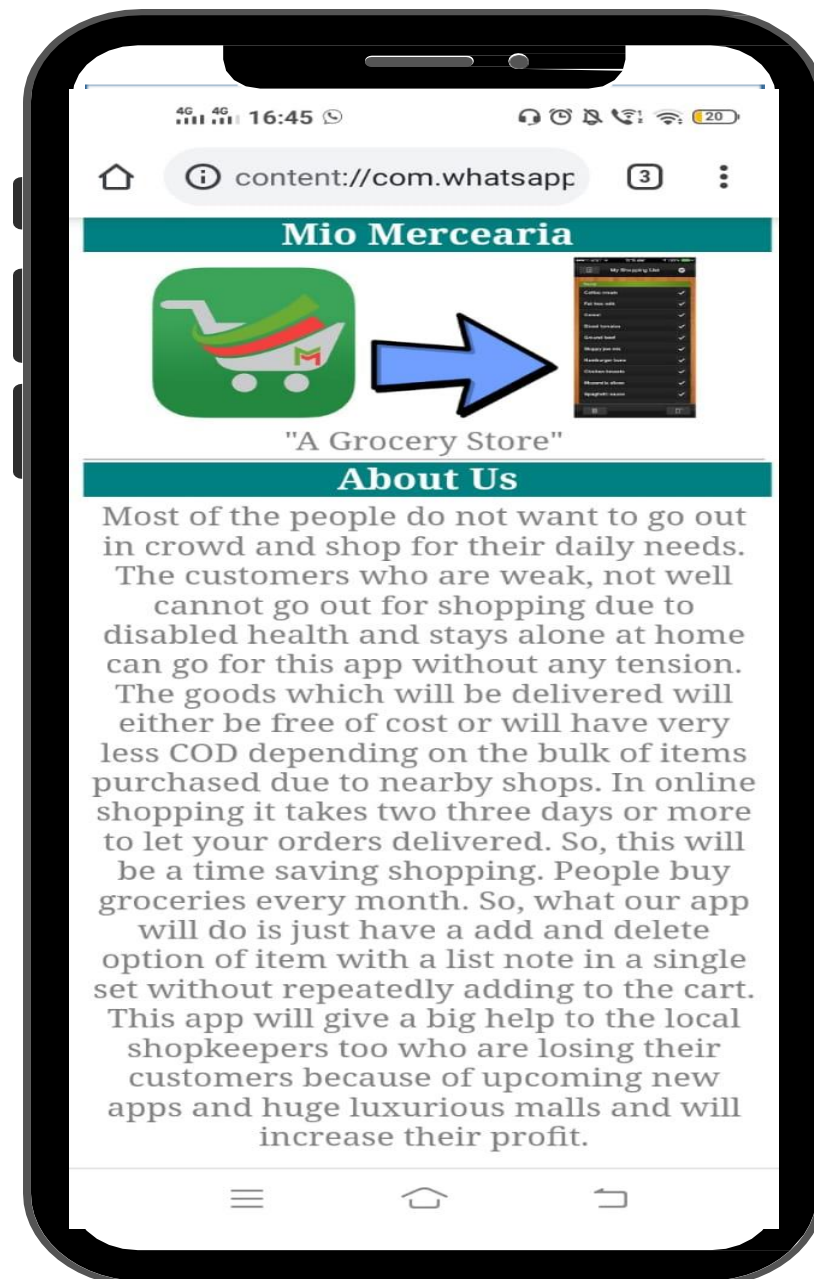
4G 4G 16:45

20

content://com.whatsapp

3

Mio Mercearia

M

My Shopping List

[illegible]

"A Grocery Store"

About Us

Most of the people do not want to go out in crowd and shop for their daily needs. The customers who are weak, not well cannot go out for shopping due to disabled health and stays alone at home can go for this app without any tension. The goods which will be delivered will either be free of cost or will have very less COD depending on the bulk of items purchased due to nearby shops. In online shopping it takes two three days or more to let your orders delivered. So, this will be a time saving shopping. People buy groceries every month. So, what our app will do is just have a add and delete option of item with a list note in a single set without repeatedly adding to the cart. This app will give a big help to the local shopkeepers too who are losing their customers because of upcoming new apps and huge luxurious malls and will increase their profit.